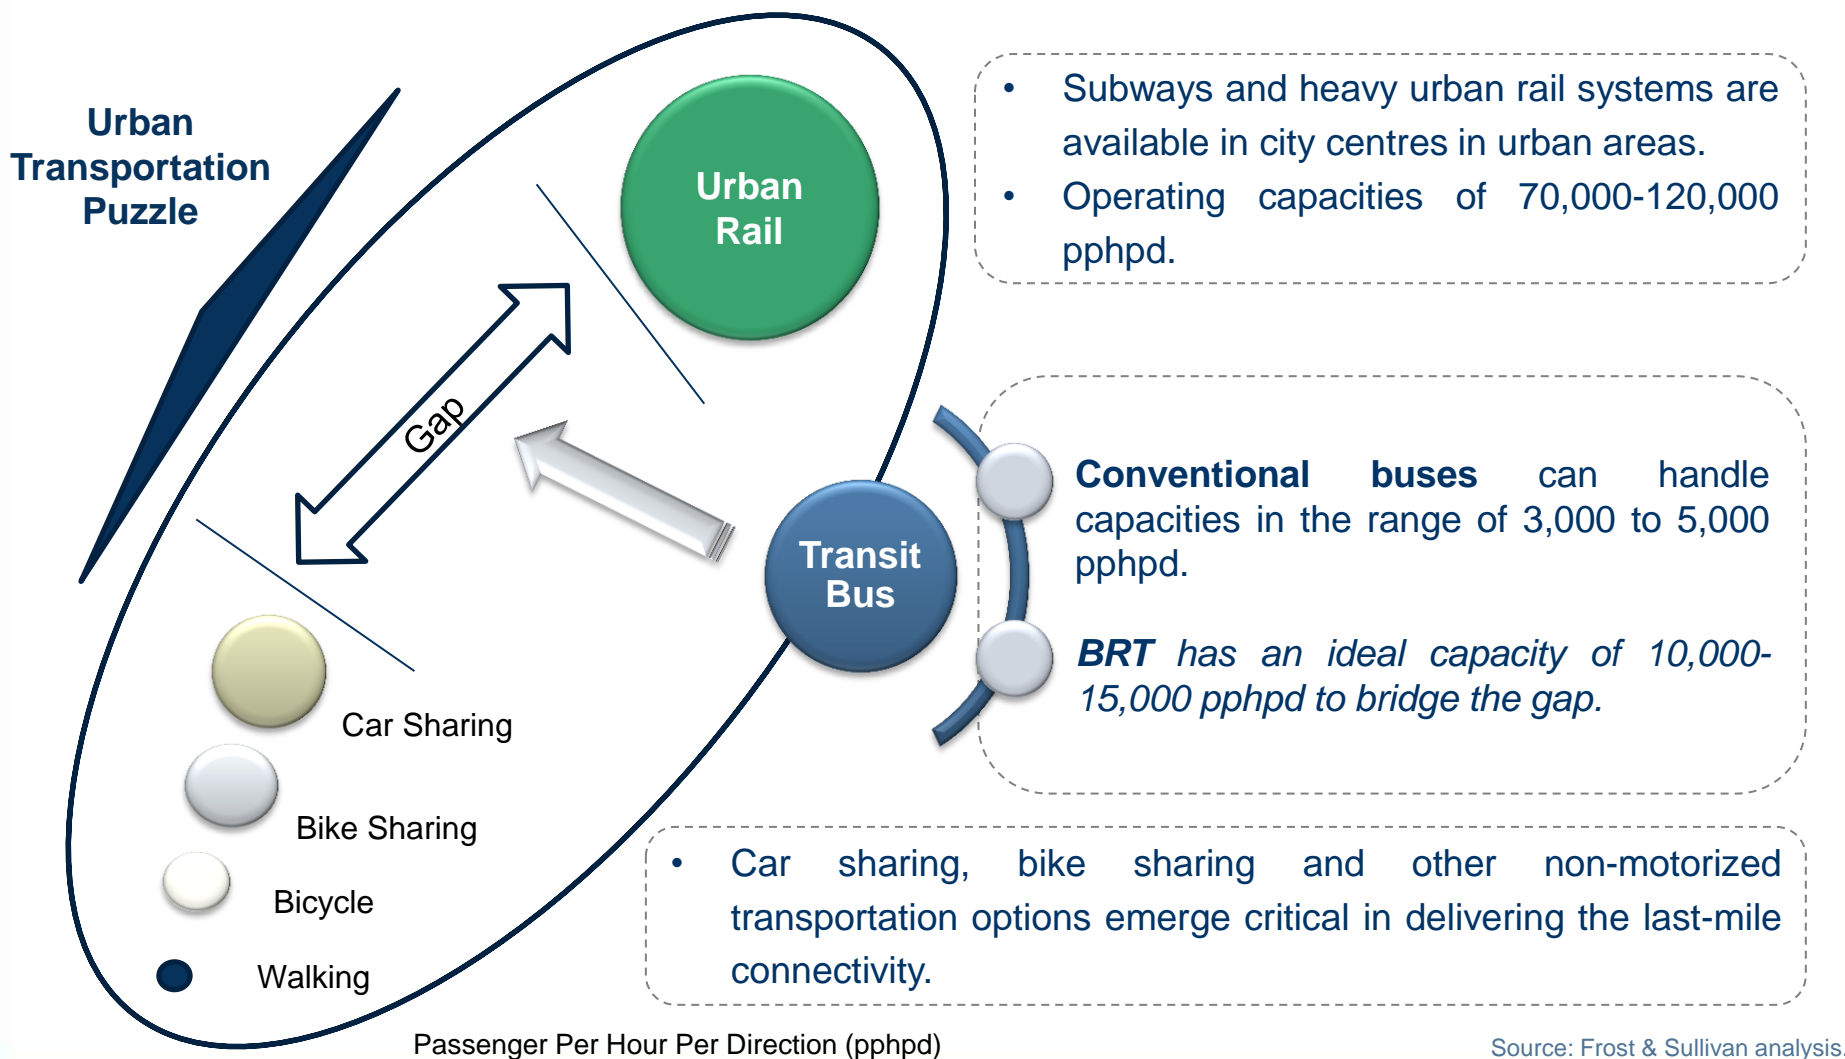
Urban Transportation Puzzle

Urban Rail

Gap

Transit Bus

Car Sharing

Bike Sharing

Bicycle

Walking

• Subways and heavy urban rail systems are available in city centres in urban areas.
• Operating capacities of 70,000-120,000 pphpd.

**Conventional buses** can handle capacities in the range of 3,000 to 5,000 pphpd.

***BRT*** *has an ideal capacity of 10,000-15,000 pphpd to bridge the gap.*

• Car sharing, bike sharing and other non-motorized transportation options emerge critical in delivering the last-mile connectivity.

Passenger Per Hour Per Direction (pphpd)

Source: Frost & Sullivan analysis.